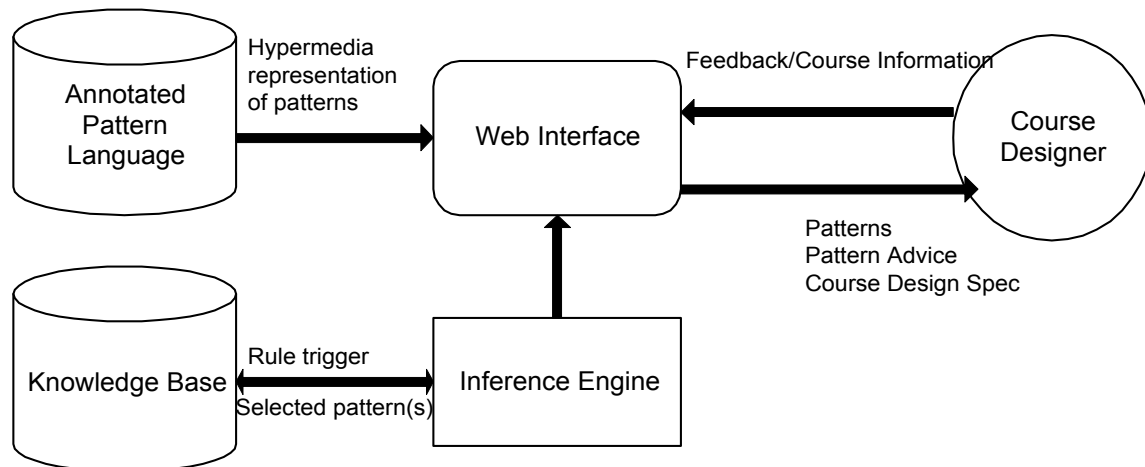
Annotated Pattern Language

Hypermedia representation of patterns

Web Interface

Feedback/Course Information

Course Designer

Patterns
Pattern Advice
Course Design Spec

Knowledge Base

Rule trigger

Selected pattern(s)

Inference Engine